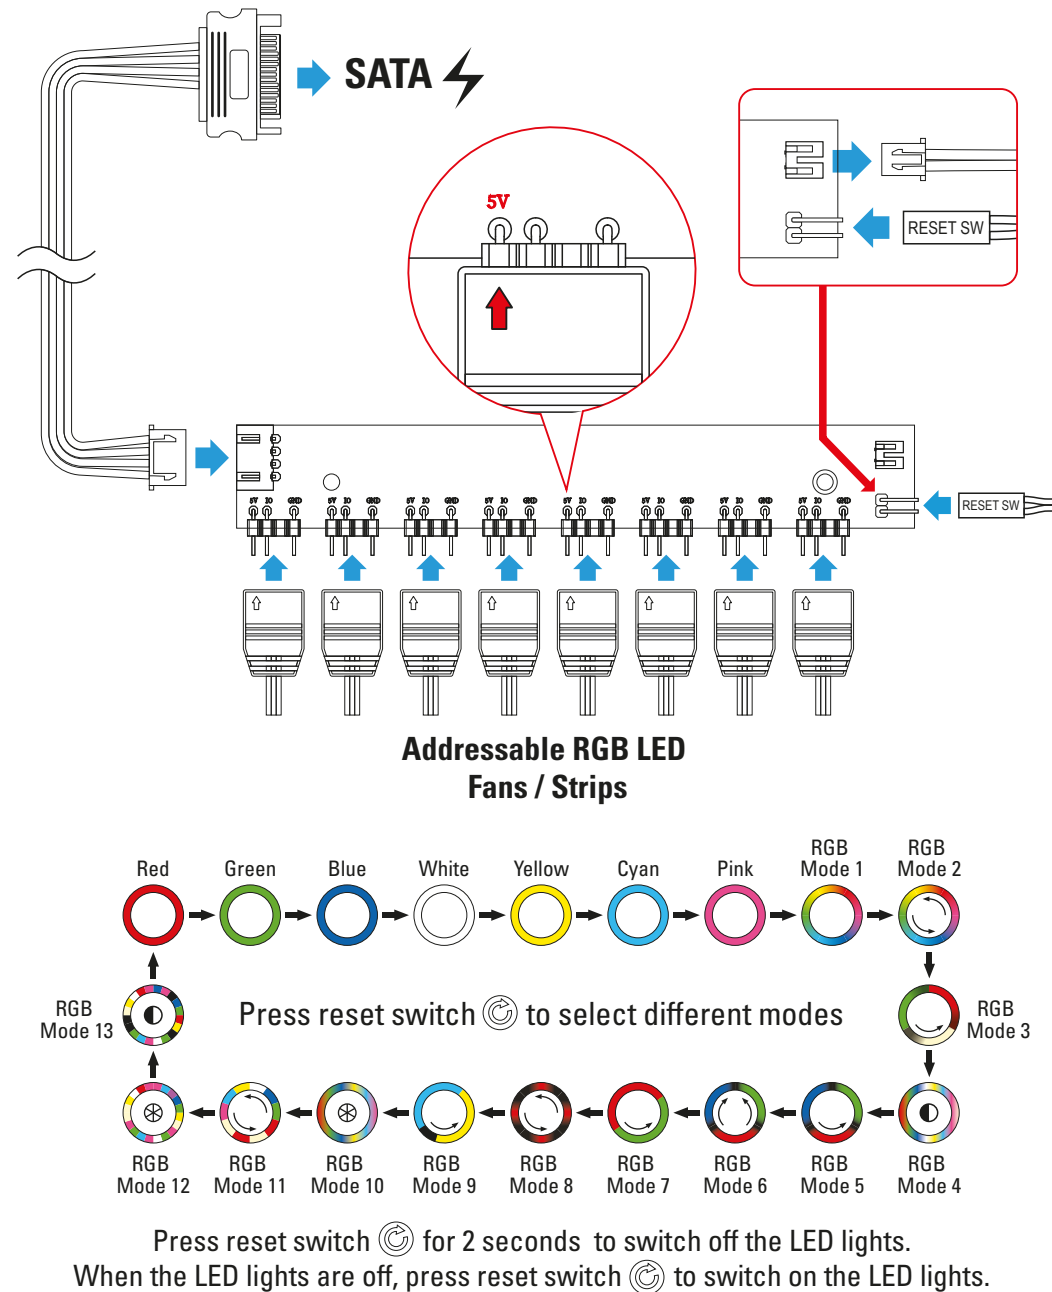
SATA

5V

RESET SW

5V IO GND 5V IO GND 5V IO GND 5V IO GND 5V IO GND 5V IO GND 5V IO GND 5V IO GND

RESET SW

Addressable RGB LED
Fans / Strips

Red Green Blue White Yellow Cyan Pink RGB Mode 1 RGB Mode 2

RGB Mode 13

Press reset switch to select different modes

RGB Mode 3

RGB Mode 12 RGB Mode 11 RGB Mode 10 RGB Mode 9 RGB Mode 8 RGB Mode 7 RGB Mode 6 RGB Mode 5 RGB Mode 4

Press reset switch for 2 seconds to switch off the LED lights.
When the LED lights are off, press reset switch to switch on the LED lights.